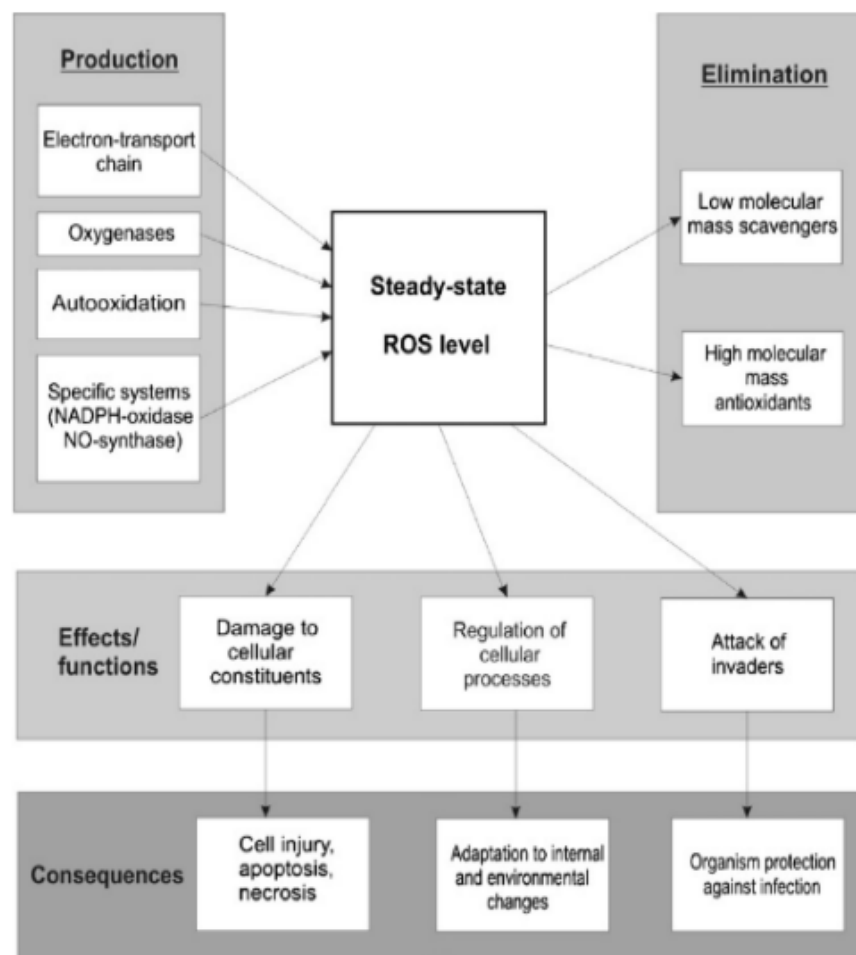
Production

Electron-transport chain

Oxygenases

Autooxidation

Specific systems (NADPH-oxidase NO-synthase)

Steady-state

ROS level

Elimination

Low molecular mass scavengers

High molecular mass antioxidants

Effects/ functions

Damage to cellular constituents

Regulation of cellular processes

Attack of invaders

Consequences

Cell injury, apoptosis, necrosis

Adaptation to internal and environmental changes

Organism protection against infection